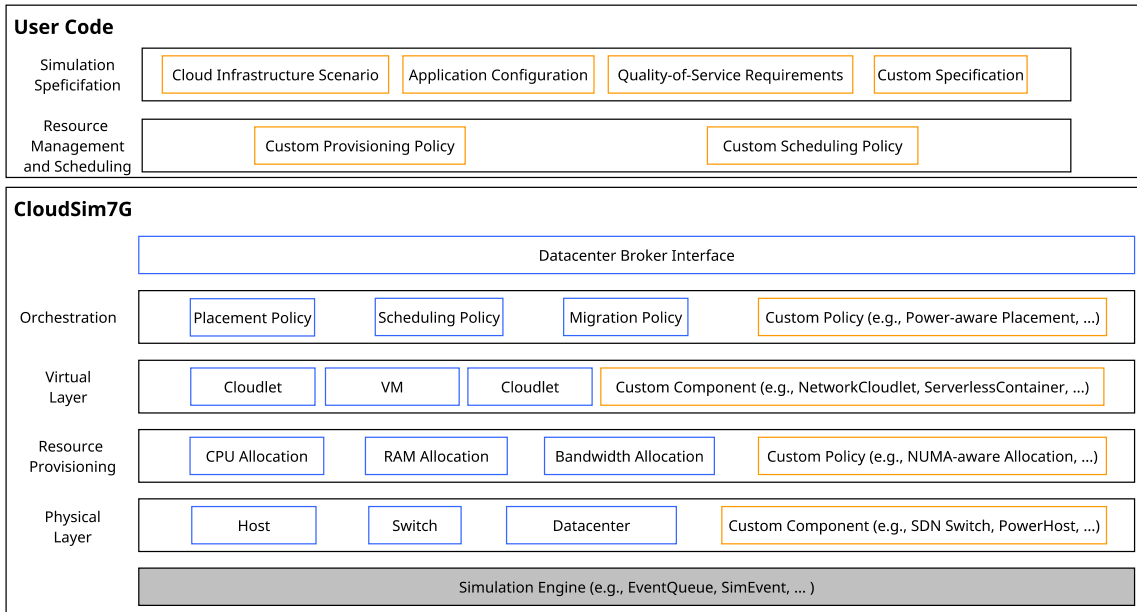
User Code

Simulation Speficifation

Cloud Infrastructure Scenario

Application Configuration

Quality-of-Service Requirements

Custom Specification

Resource Management and Scheduling

Custom Provisioning Policy

Custom Scheduling Policy

CloudSim7G

Datacenter Broker Interface

Orchestration

Placement Policy

Scheduling Policy

Migration Policy

Custom Policy (e.g., Power-aware Placement, ...)

Virtual Layer

Cloudlet

VM

Cloudlet

Custom Component (e.g., NetworkCloudlet, ServerlessContainer, ...)

Resource Provisioning

CPU Allocation

RAM Allocation

Bandwidth Allocation

Custom Policy (e.g., NUMA-aware Allocation, ...)

Physical Layer

Host

Switch

Datacenter

Custom Component (e.g., SDN Switch, PowerHost, ...)

Simulation Engine (e.g., EventQueue, SimEvent, ... )